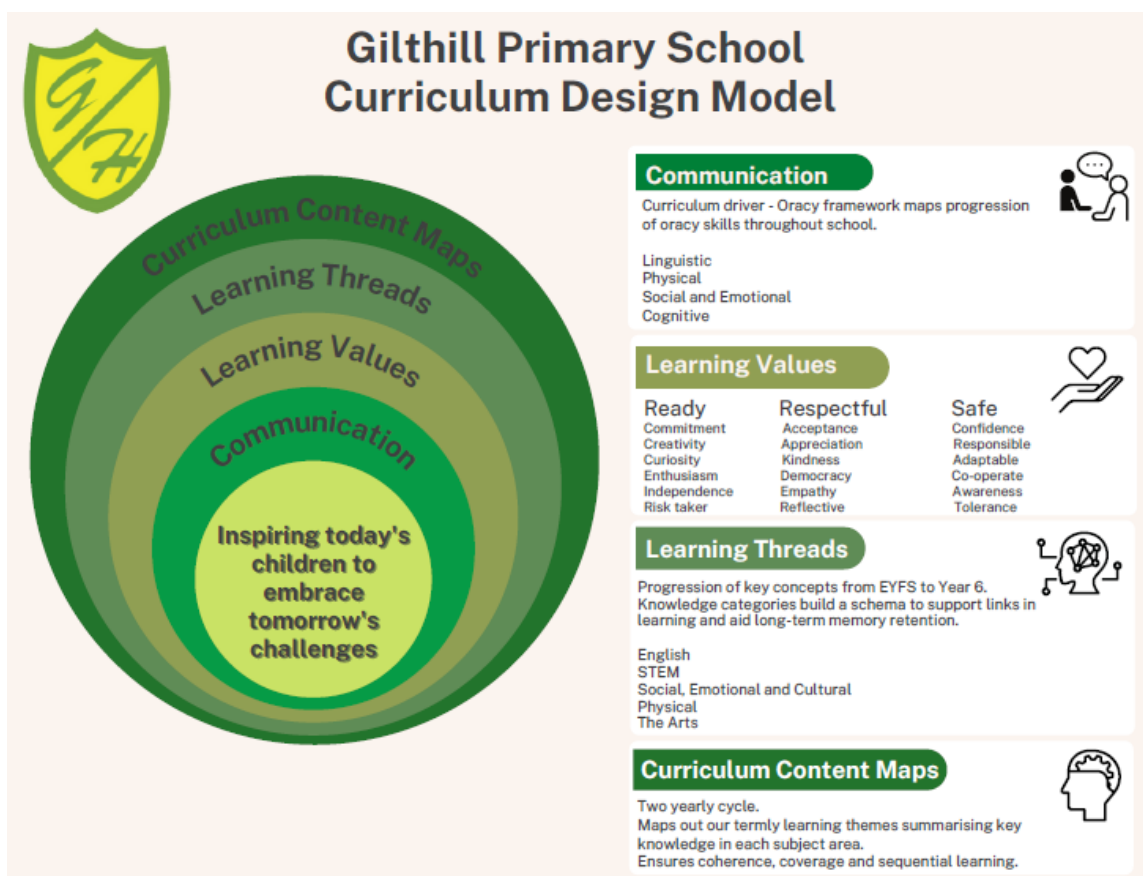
GH

Gilthill Primary School
Curriculum Design Model

Curriculum Content Maps
Learning Threads
Learning Values
Communication
Inspiring today's children to embrace tomorrow's challenges

Communication
Curriculum driver - Oracy framework maps progression of oracy skills throughout school.

Linguistic
Physical
Social and Emotional
Cognitive

Learning Values

| Ready | Respectful | Safe |
|---|---|---|
| Commitment | Acceptance | Confidence |
| Creativity | Appreciation | Responsible |
| Curiosity | Kindness | Adaptable |
| Enthusiasm | Democracy | Co-operate |
| Independence | Empathy | Awareness |
| Risk taker | Reflective | Tolerance |

Learning Threads
Progression of key concepts from EYFS to Year 6. Knowledge categories build a schema to support links in learning and aid long-term memory retention.

English
STEM
Social, Emotional and Cultural
Physical
The Arts

Curriculum Content Maps
Two yearly cycle.
Maps out our termly learning themes summarising key knowledge in each subject area.
Ensures coherence, coverage and sequential learning.